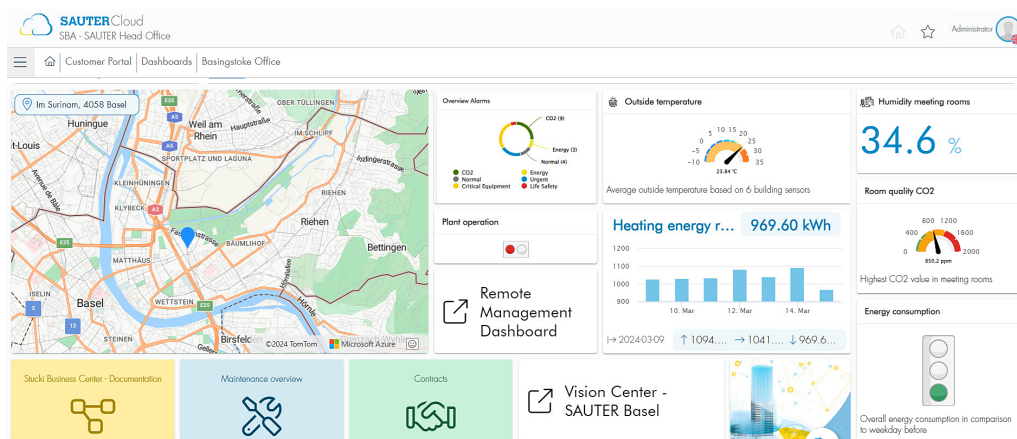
SAUTERCloud
SBA - SAUTER Head Office

Administrator

Customer Portal | Dashboards | Basingstoke Office

Im Surinam, 4058 Basel

Huningue
Weil am Rhein
OBER TÜLLINGEN
Hauptstraße
IM SCHLIPF
SPORTPLATZ UND LAGUNA
Inzlingerstrasse
St-Louis
KLEINHÜNINGEN
KLYBECK
Riehen
BÄUMLIHOF
Bettingen
MATTHÄUS
ISELIN
Basel
WETTSTEIN
STEINEN
Birsfelden
© 2024 TomTom
Microsoft Azure

Overview Alarms
CO2 (9)
Energy (3)
Normal (4)
CO2
Normal
Critical Equipment
Energy
Urgent
Life Safety

Outside temperature
23.84 °C
Average outside temperature based on 6 building sensors

Humidity meeting rooms
34.6 %

Room quality CO2
850.2 ppm
Highest CO2 value in meeting rooms

Plant operation

Heating energy r...
969.60 kWh
1200
1100
1000
900
10. Mar
12. Mar
14. Mar
|→ 2024-03-09
↑ 1094...
→ 1041...
↓ 969.6...

Remote Management Dashboard

Energy consumption
Overall energy consumption in comparison to weekday before

Stucki Business Center - Documentation

Maintenance overview

Contracts

Vision Center - SAUTER Basel